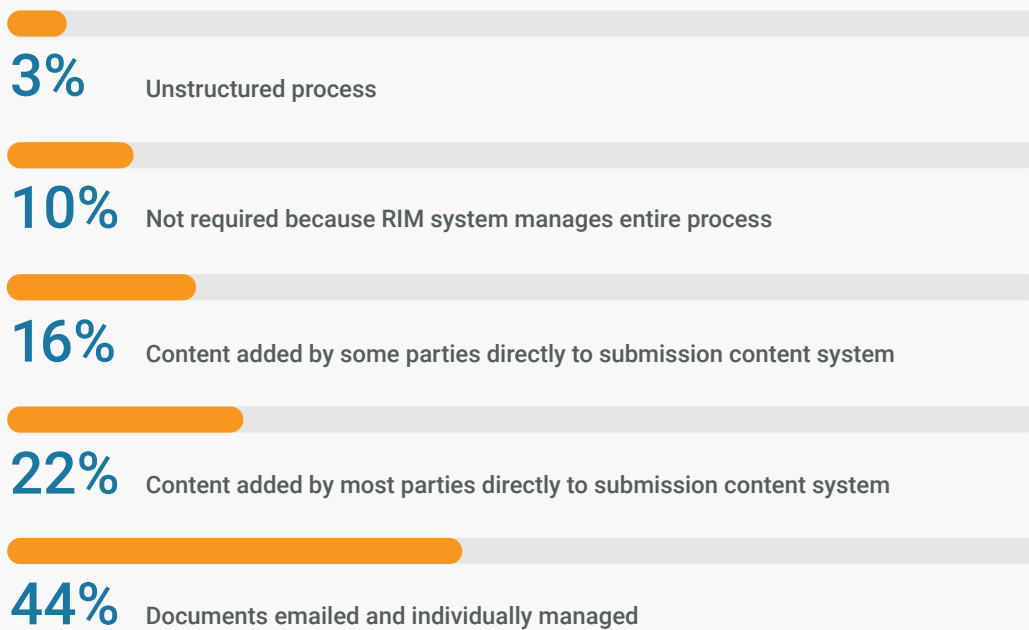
3% Unstructured process

10% Not required because RIM system manages entire process

16% Content added by some parties directly to submission content system

22% Content added by most parties directly to submission content system

44% Documents emailed and individually managed